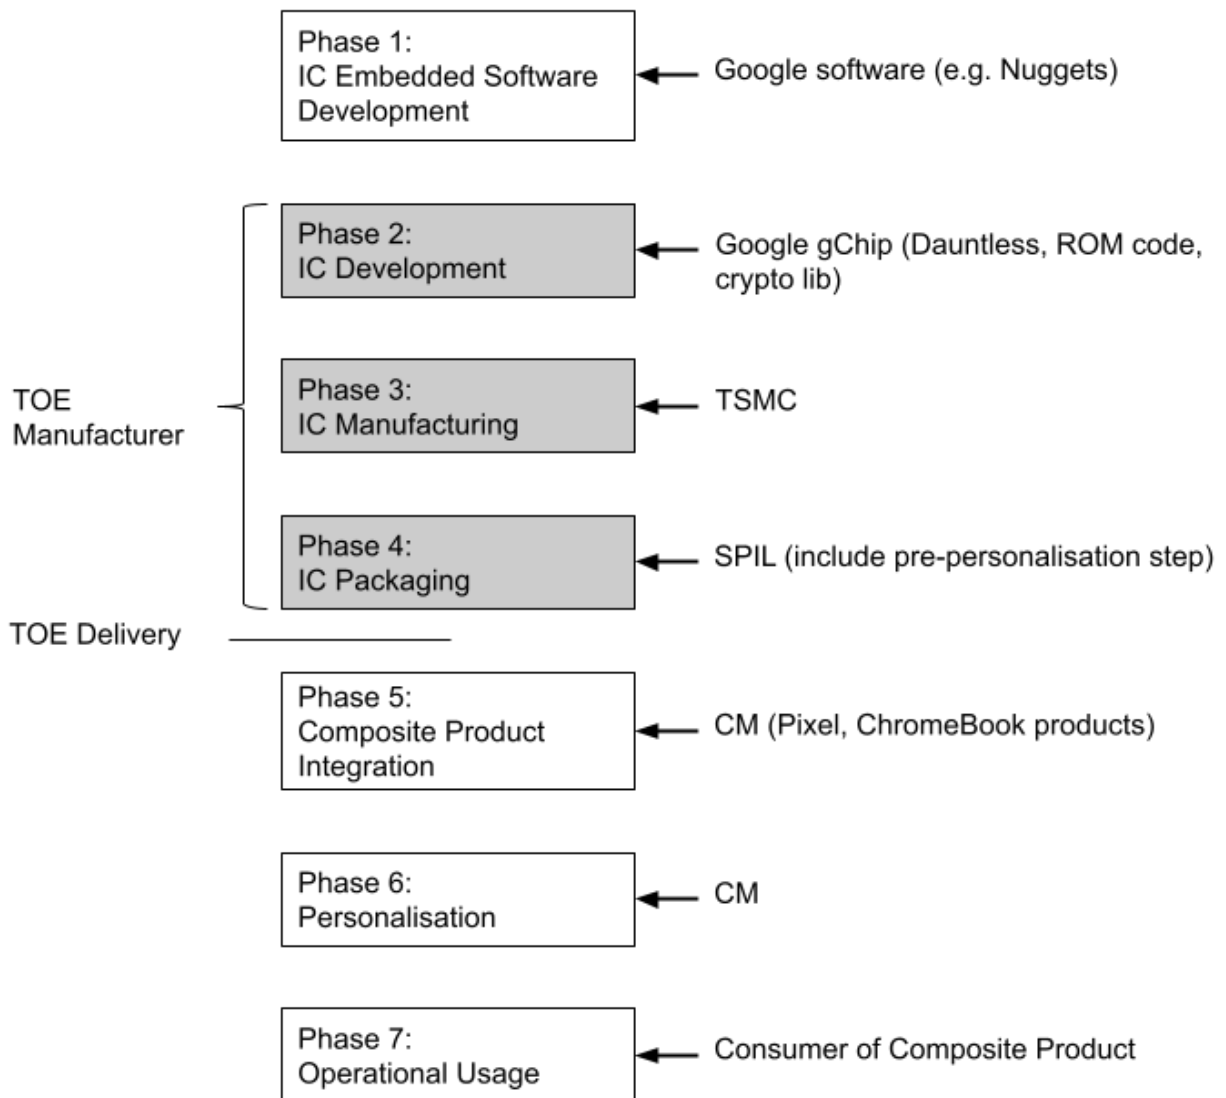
Phase 1:
IC Embedded Software Development

Google software (e.g. Nuggets)

TOE Manufacturer

Phase 2:
IC Development

Google gChip (Dauntless, ROM code, crypto lib)

Phase 3:
IC Manufacturing

TSMC

Phase 4:
IC Packaging

SPIL (include pre-personalisation step)

TOE Delivery

Phase 5:
Composite Product Integration

CM (Pixel, ChromeBook products)

Phase 6:
Personalisation

CM

Phase 7:
Operational Usage

Consumer of Composite Product